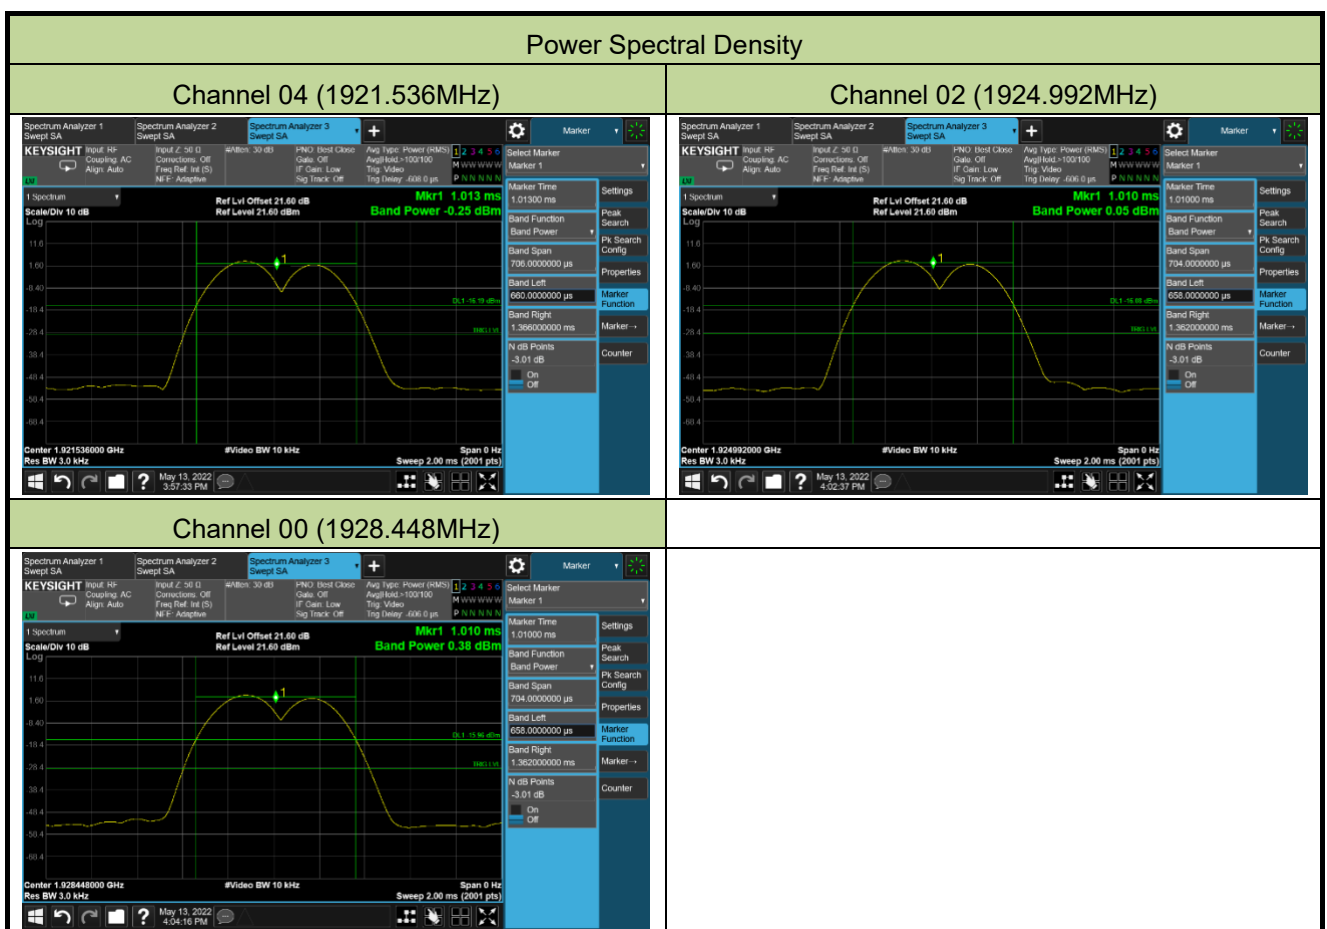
Power Spectral Density

| Channel 04 (1921.536MHz) | Channel 02 (1924.992MHz) |
|---|---|
| Spectrum Analyzer 1 Swept SA Spectrum Analyzer 2 Swept SA Spectrum Analyzer 3 Swept SA + Marker KEYSIGHT Input: RF Coupling: AC Align: Auto Input Z: 50 Ω Corrections: Off Freq Ref: Int (S) NFE: Adaptive #Atten: 30 dB PNO: Best Close Gate: Off IF Gain: Low Sig Track: Off Avg Type: Power (RMS) Avg\|Hold:>100/100 Trig: Video Trig Delay: -608.0 µs 1 2 3 4 5 6 M W W W W W P N N N N N Select Marker Marker 1 1 Spectrum Scale/Div 10 dB Log Ref Lvl Offset 21.60 dB Ref Level 21.60 dBm Mkr1 1.013 ms Band Power -0.25 dBm 11.6 1.60 -8.40 -18.4 -28.4 -38.4 -48.4 -58.4 -68.4 DL1 -16.19 dBm TRIG LVL Center 1.921536000 GHz Res BW 3.0 kHz #Video BW 10 kHz Span 0 Hz Sweep 2.00 ms (2001 pts) Marker Time 1.01300 ms Band Function Band Power Band Span 706.0000000 µs Band Left 660.0000000 µs Band Right 1.366000000 ms N dB Points -3.01 dB On Off Settings Peak Search Pk Search Config Properties Marker Function Marker→ Counter May 13, 2022 3:57:33 PM | Spectrum Analyzer 1 Swept SA Spectrum Analyzer 2 Swept SA Spectrum Analyzer 3 Swept SA + Marker KEYSIGHT Input: RF Coupling: AC Align: Auto Input Z: 50 Ω Corrections: Off Freq Ref: Int (S) NFE: Adaptive #Atten: 30 dB PNO: Best Close Gate: Off IF Gain: Low Sig Track: Off Avg Type: Power (RMS) Avg\|Hold:>100/100 Trig: Video Trig Delay: -606.0 µs 1 2 3 4 5 6 M W W W W W P N N N N N Select Marker Marker 1 1 Spectrum Scale/Div 10 dB Log Ref Lvl Offset 21.60 dB Ref Level 21.60 dBm Mkr1 1.010 ms Band Power 0.05 dBm 11.6 1.60 -8.40 -18.4 -28.4 -38.4 -48.4 -58.4 -68.4 DL1 -16.08 dBm TRIG LVL Center 1.924992000 GHz Res BW 3.0 kHz #Video BW 10 kHz Span 0 Hz Sweep 2.00 ms (2001 pts) Marker Time 1.01000 ms Band Function Band Power Band Span 704.0000000 µs Band Left 658.0000000 µs Band Right 1.362000000 ms N dB Points -3.01 dB On Off Settings Peak Search Pk Search Config Properties Marker Function Marker→ Counter May 13, 2022 4:02:37 PM |
| Channel 00 (1928.448MHz) | |
| Spectrum Analyzer 1 Swept SA Spectrum Analyzer 2 Swept SA Spectrum Analyzer 3 Swept SA + Marker KEYSIGHT Input: RF Coupling: AC Align: Auto Input Z: 50 Ω Corrections: Off Freq Ref: Int (S) NFE: Adaptive #Atten: 30 dB PNO: Best Close Gate: Off IF Gain: Low Sig Track: Off Avg Type: Power (RMS) Avg\|Hold:>100/100 Trig: Video Trig Delay: -606.0 µs 1 2 3 4 5 6 M W W W W W P N N N N N Select Marker Marker 1 1 Spectrum Scale/Div 10 dB Log Ref Lvl Offset 21.60 dB Ref Level 21.60 dBm Mkr1 1.010 ms Band Power 0.38 dBm 11.6 1.60 -8.40 -18.4 -28.4 -38.4 -48.4 -58.4 -68.4 DL1 -15.96 dBm TRIG LVL Center 1.928448000 GHz Res BW 3.0 kHz #Video BW 10 kHz Span 0 Hz Sweep 2.00 ms (2001 pts) Marker Time 1.01000 ms Band Function Band Power Band Span 704.0000000 µs Band Left 658.0000000 µs Band Right 1.362000000 ms N dB Points -3.01 dB On Off Settings Peak Search Pk Search Config Properties Marker Function Marker→ Counter May 13, 2022 4:04:16 PM | |